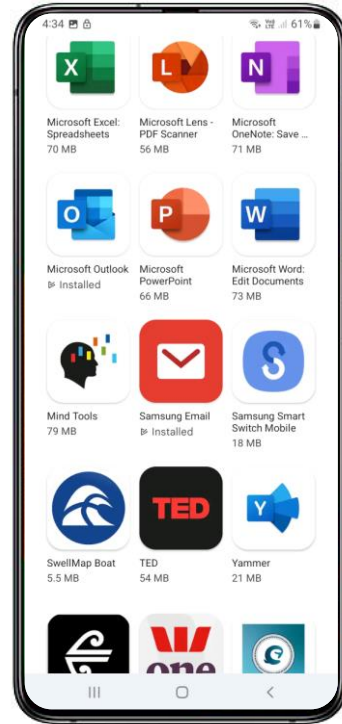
4:34 61%

X

Microsoft Excel: Spreadsheets
70 MB

L

Microsoft Lens - PDF Scanner
56 MB

N

Microsoft OneNote: Save ...
71 MB

O

Microsoft Outlook
Installed

P

Microsoft PowerPoint
66 MB

W

Microsoft Word: Edit Documents
73 MB

Mind Tools
79 MB

Samsung Email
Installed

S

Samsung Smart Switch Mobile
18 MB

SwellMap Boat
5.5 MB

TED

TED
54 MB

Y

Yammer
21 MB

one